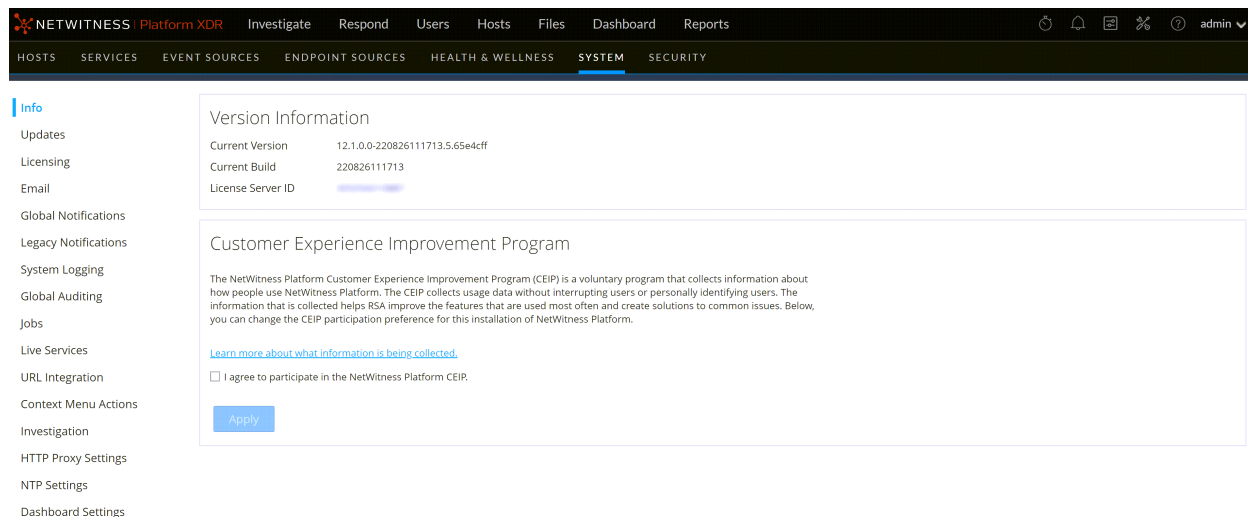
NETWITNESS | Platform XDR Investigate Respond Users Hosts Files Dashboard Reports admin

HOSTS SERVICES EVENT SOURCES ENDPOINT SOURCES HEALTH & WELLNESS SYSTEM SECURITY

Info
Updates
Licensing
Email
Global Notifications
Legacy Notifications
System Logging
Global Auditing
Jobs
Live Services
URL Integration
Context Menu Actions
Investigation
HTTP Proxy Settings
NTP Settings
Dashboard Settings

Version Information

| Current Version | 12.1.0.0-220826111713.5.65e4cff |
|---|---|
| Current Build | 220826111713 |
| License Server ID | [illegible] |

Customer Experience Improvement Program

The NetWitness Platform Customer Experience Improvement Program (CEIP) is a voluntary program that collects information about how people use NetWitness Platform. The CEIP collects usage data without interrupting users or personally identifying users. The information that is collected helps RSA improve the features that are used most often and create solutions to common issues. Below, you can change the CEIP participation preference for this installation of NetWitness Platform.

Learn more about what information is being collected.

I agree to participate in the NetWitness Platform CEIP.

Apply